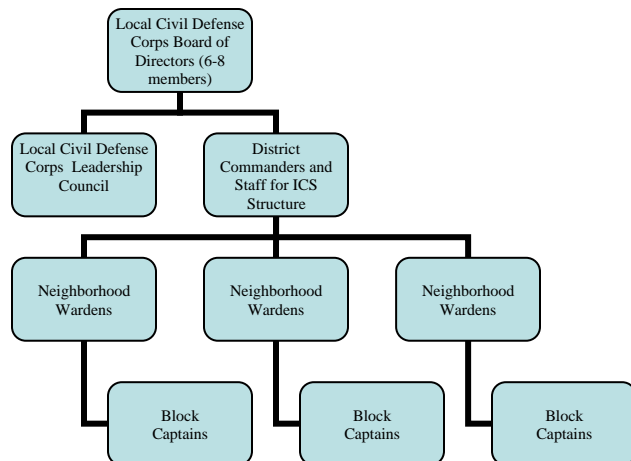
Local Civil Defense Corps Board of Directors (6-8 members)

Local Civil Defense Corps Leadership Council

District Commanders and Staff for ICS Structure

Neighborhood Wardens

Neighborhood Wardens

Neighborhood Wardens

Block Captains

Block Captains

Block Captains